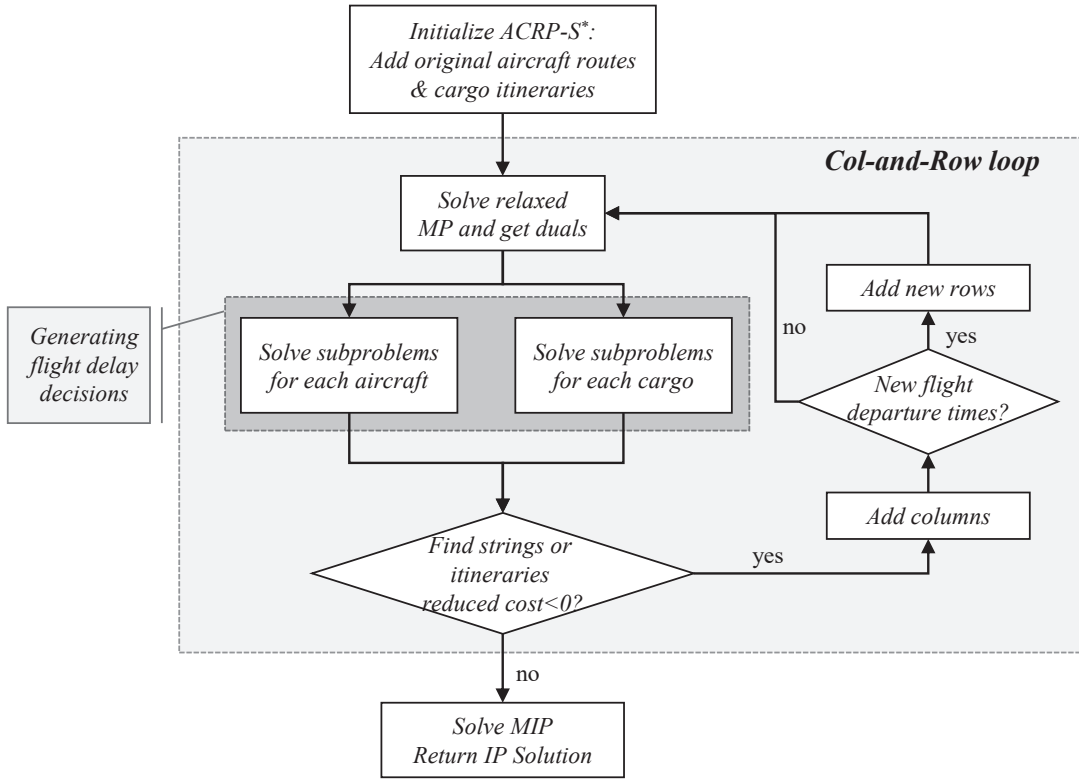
Initialize ACRP-S$^*$: Add original aircraft routes & cargo itineraries

Col-and-Row loop

Solve relaxed MP and get duals

Generating flight delay decisions

Solve subproblems for each aircraft

Solve subproblems for each cargo

Add new rows

no

yes

New flight departure times?

Add columns

Find strings or itineraries reduced cost<0?

yes

no

Solve MIP Return IP Solution